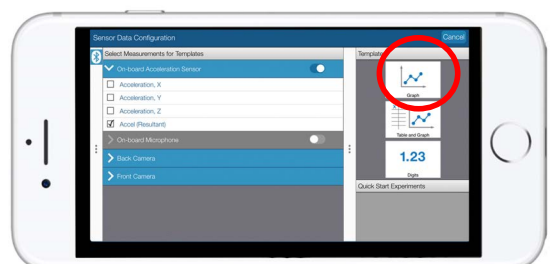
Sensor Data Configuration

Cancel

Select Measurements for Templates

On-board Acceleration Sensor

Acceleration, X

Acceleration, Y

Acceleration, Z

Accel (Resultant)

On-board Microphone

Back Camera

Front Camera

Templates

Graph

Table and Graph

1.23

Digits

Quick Start Experiments